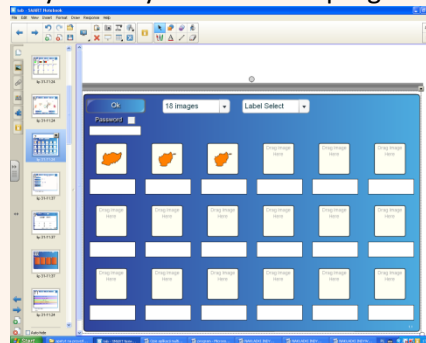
Ok
Password
18 images
Label Select
Drag Image Here
Drag Image Here
Drag Image Here
Drag Image Here
Drag Image Here
Drag Image Here
Drag Image Here
Drag Image Here
Drag Image Here
Drag Image Here
Drag Image Here
Drag Image Here
Drag Image Here
Drag Image Here
Drag Image Here
Auto Hide
start